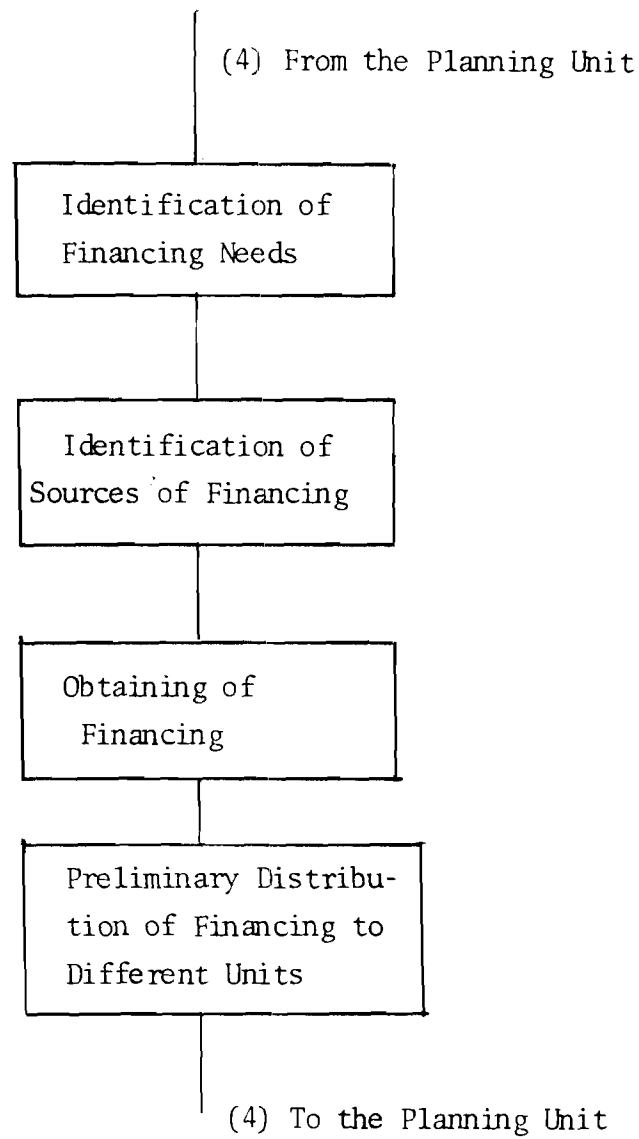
(4) From the Planning Unit

Identification of Financing Needs

Identification of Sources of Financing

Obtaining of Financing

Preliminary Distribution of Financing to Different Units

(4) To the Planning Unit